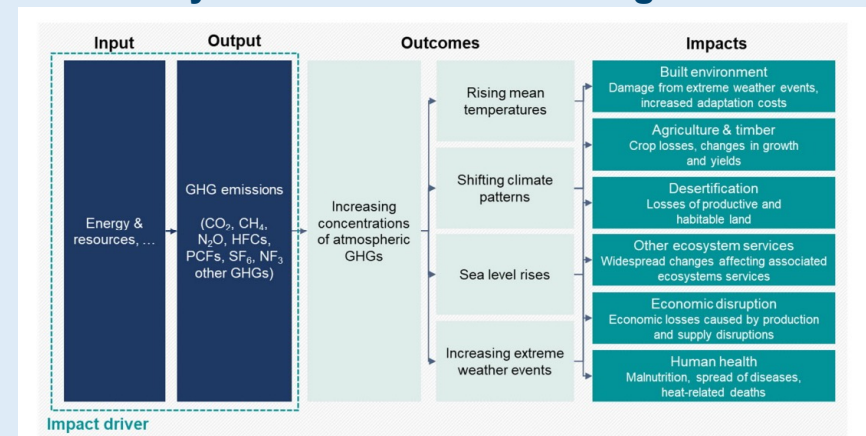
Input

Output

Outcomes

Impacts

Energy & resources, …

GHG emissions

($CO_2$, $CH_4$, $N_2O$, HFCs, PCFs, $SF_6$, $NF_3$ other GHGs)

Increasing concentrations of atmospheric GHGs

Rising mean temperatures

Shifting climate patterns

Sea level rises

Increasing extreme weather events

Built environment
Damage from extreme weather events, increased adaptation costs

Agriculture & timber
Crop losses, changes in growth and yields

Desertification
Losses of productive and habitable land

Other ecosystem services
Widespread changes affecting associated ecosystems services

Economic disruption
Economic losses caused by production and supply disruptions

Human health
Malnutrition, spread of diseases, heat-related deaths

Impact driver